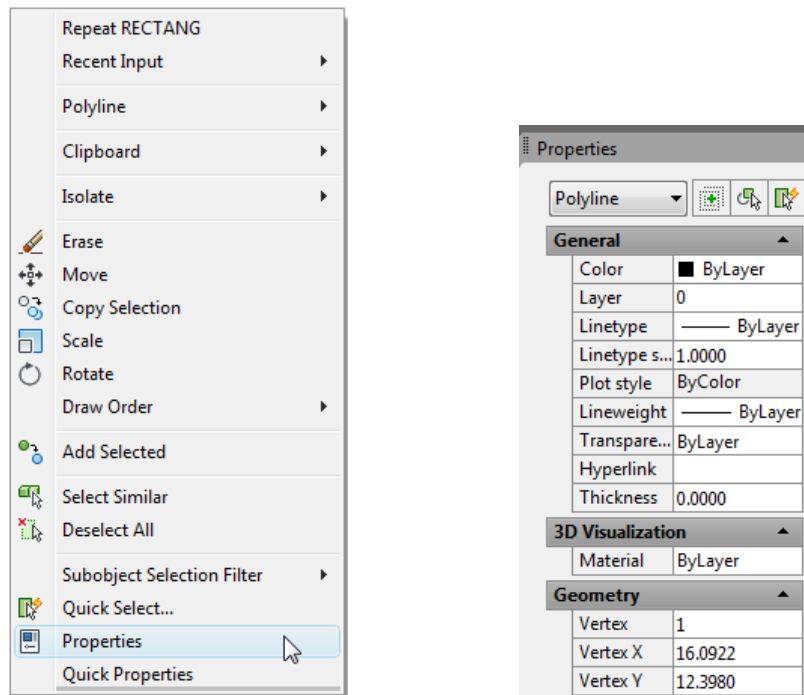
Repeat RECTANG
Recent Input
Polyline
Clipboard
Isolate
Erase
Move
Copy Selection
Scale
Rotate
Draw Order
Add Selected
Select Similar
Deselect All
Subobject Selection Filter
Quick Select...
Properties
Quick Properties

Properties

Polyline

General

| | |
|---|---|
| Color | ByLayer |
| Layer | 0 |
| Linetype | ——— ByLayer |
| Linetype s... | 1.0000 |
| Plot style | ByColor |
| Lineweight | ——— ByLayer |
| Transpare... | ByLayer |
| Hyperlink | |
| Thickness | 0.0000 |

3D Visualization

| | |
|---|---|
| Material | ByLayer |

Geometry

| | |
|---|---|
| Vertex | 1 |
| Vertex X | 16.0922 |
| Vertex Y | 12.3980 |